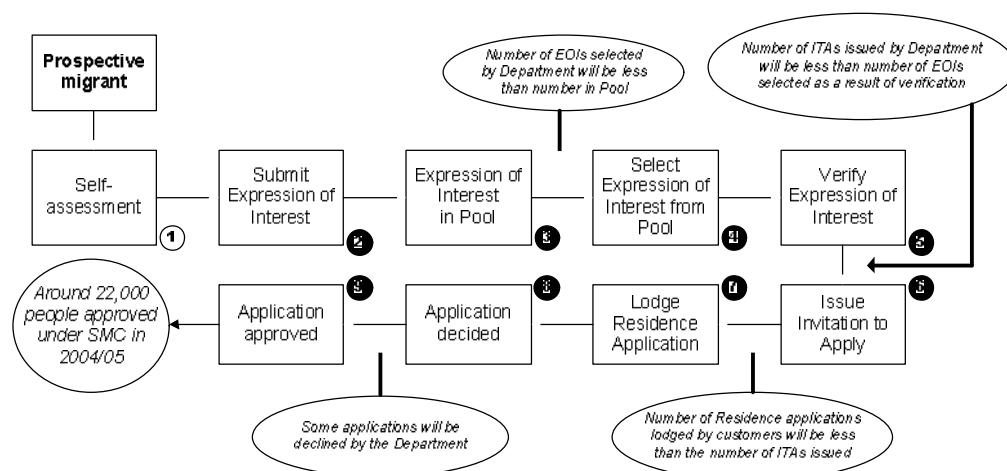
Prospective migrant

Self-assessment

1

Submit Expression of Interest

2

Number of EOIs selected by Department will be less than number in Pool

Expression of Interest in Pool

3

Select Expression of Interest from Pool

4

Number of ITAs issued by Department will be less than number of EOIs selected as a result of verification

Verify Expression of Interest

5

6

Issue Invitation to Apply

7

Lodge Residence Application

Number of Residence applications lodged by customers will be less than the number of ITAs issued

8

Application decided

9

Application approved

Some applications will be declined by the Department

Around 22,000 people approved under SMC in 2004/05